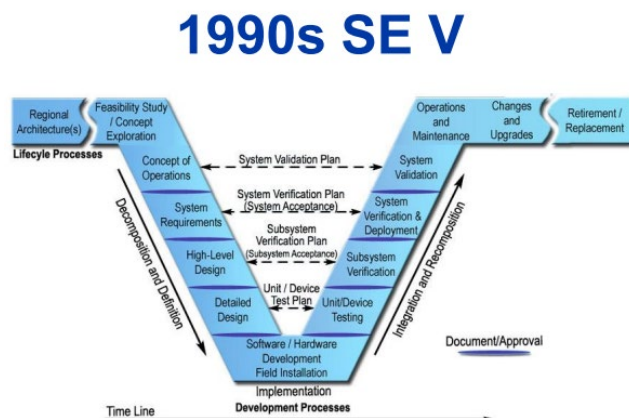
1990s SE V

Regional Architecture(s)

Feasibility Study / Concept Exploration

Lifecyle Processes

Concept of Operations

System Requirements

High-Level Design

Detailed Design

Software / Hardware Development Field Installation

Implementation

Development Processes

Time Line

Decomposition and Definition

System Validation Plan

System Verification Plan (System Acceptance)

Subsystem Verification Plan (Subsystem Acceptance)

Unit / Device Test Plan

Unit/Device Testing

Subsystem Verification

System Verification & Deployment

System Validation

Operations and Maintenance

Changes and Upgrades

Retirement / Replacement

Integration and Recomposition

Document/Approval